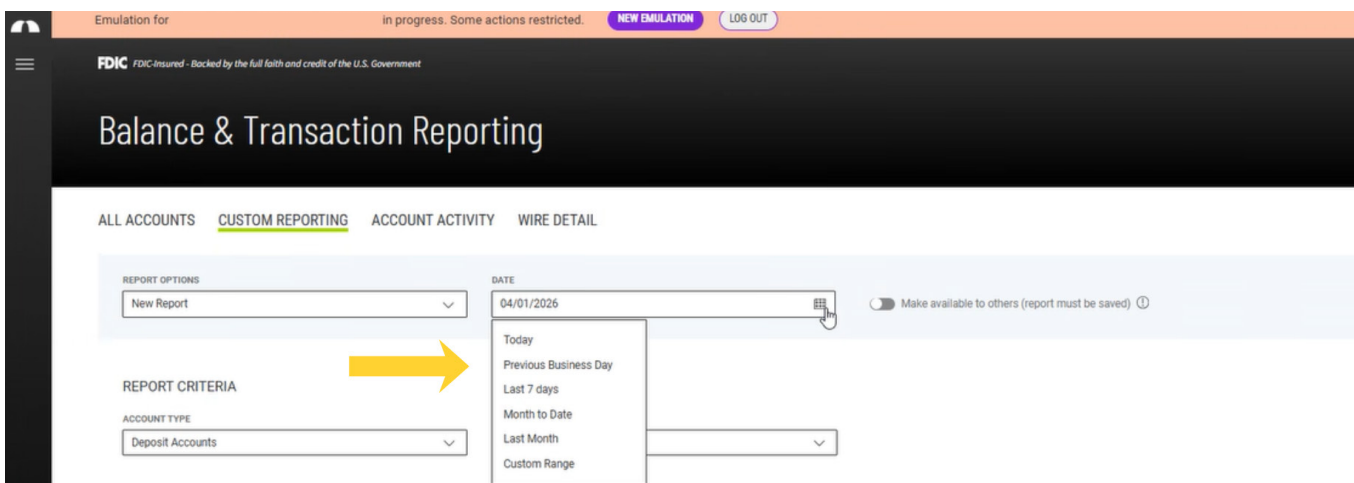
Emulation for in progress. Some actions restricted. NEW EMULATION LOG OUT

FDIC FDIC-Insured - Backed by the full faith and credit of the U.S. Government

Balance & Transaction Reporting

ALL ACCOUNTS CUSTOM REPORTING ACCOUNT ACTIVITY WIRE DETAIL

REPORT OPTIONS
New Report

DATE
04/01/2026

Make available to others (report must be saved)

Today
Previous Business Day
Last 7 days
Month to Date
Last Month
Custom Range

REPORT CRITERIA

ACCOUNT TYPE
Deposit Accounts